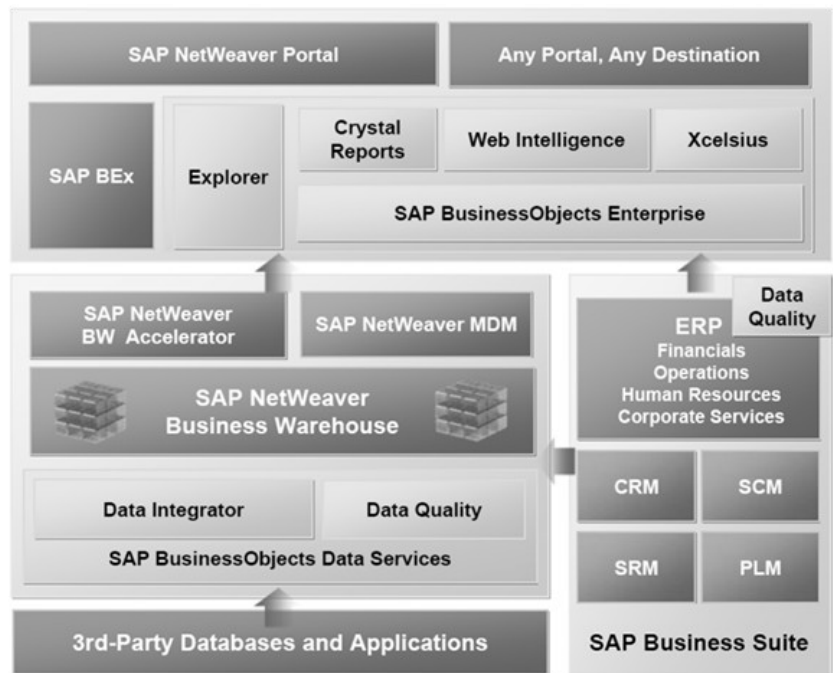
SAP NetWeaver Portal

Any Portal, Any Destination

SAP BEx

Explorer

Crystal Reports

Web Intelligence

Xcelsius

SAP BusinessObjects Enterprise

SAP NetWeaver BW Accelerator

SAP NetWeaver MDM

SAP NetWeaver Business Warehouse

Data Integrator

Data Quality

SAP BusinessObjects Data Services

Data Quality

ERP
Financials
Operations
Human Resources
Corporate Services

CRM

SCM

SRM

PLM

3rd-Party Databases and Applications

SAP Business Suite